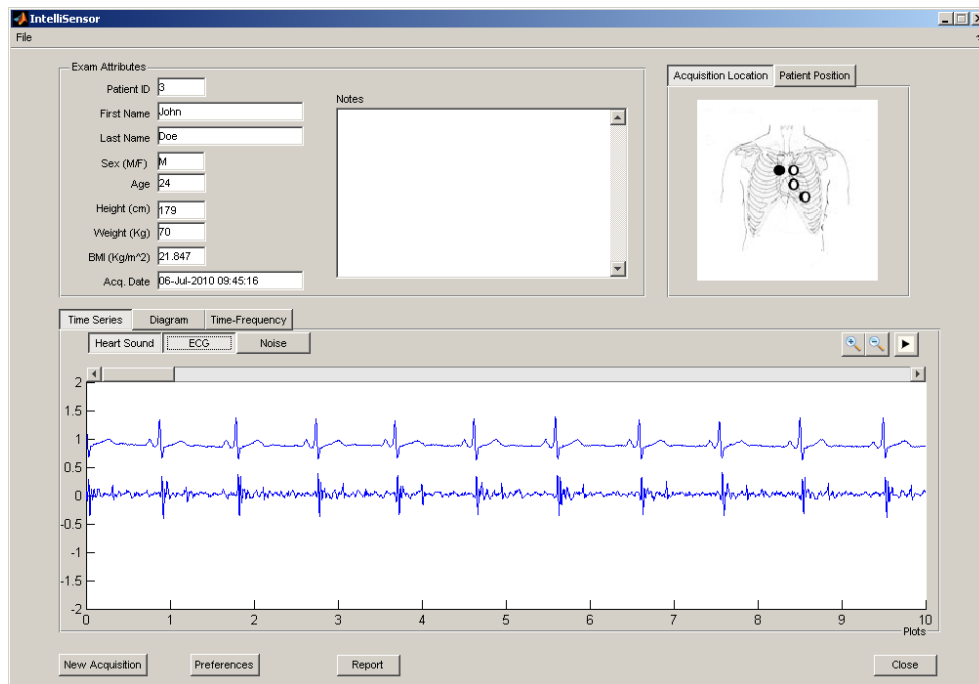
IntelliSensor
File

Exam Attributes
Patient ID 3
First Name John
Last Name Doe
Sex (M/F) M
Age 24
Height (cm) 179
Weight (Kg) 70
BMI (Kg/m^2) 21.847
Acq. Date 06-Jul-2010 09:45:16

Notes

Acquisition Location
Patient Position

Time Series
Diagram
Time-Frequency

Heart Sound
ECG
Noise

2
1.5
1
0.5
0
-0.5
-1
-1.5
-2
0 1 2 3 4 5 6 7 8 9 10
Plots

New Acquisition
Preferences
Report
Close